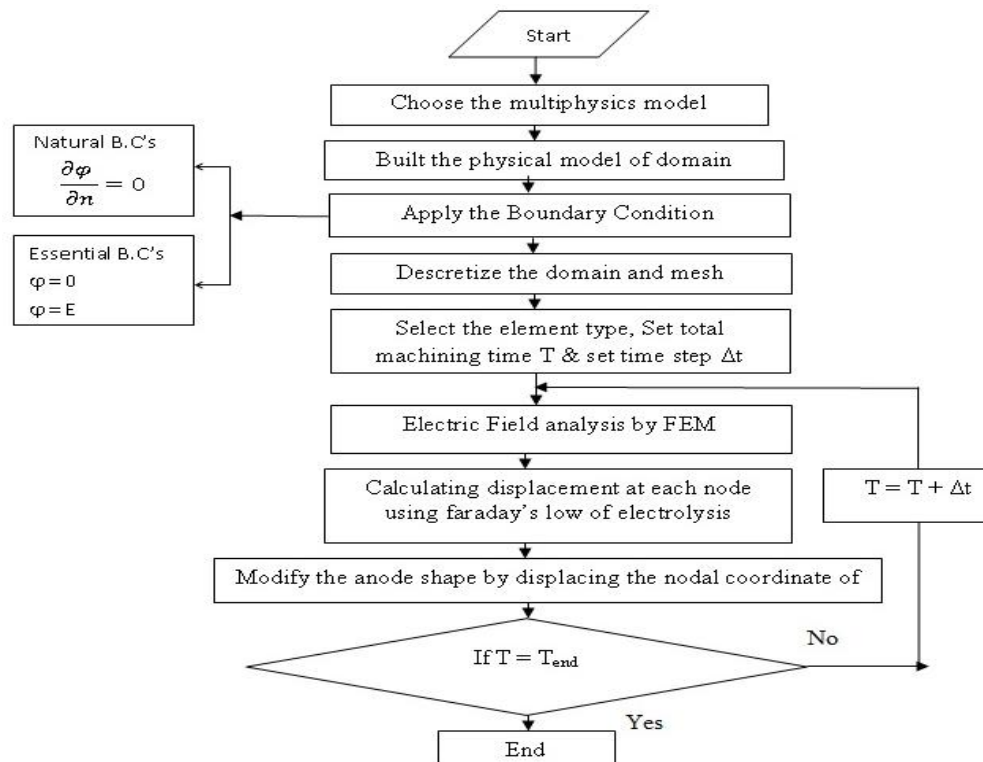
Start

Choose the multiphysics model

Built the physical model of domain

Apply the Boundary Condition

Descretize the domain and mesh

Select the element type, Set total machining time T & set time step $\Delta t$

Electric Field analysis by FEM

Calculating displacement at each node using faraday's low of electrolysis

Modify the anode shape by displacing the nodal coordinate of

If $T = T_{end}$

No

Yes

End

$T = T + \Delta t$

Natural B.C's
$\frac{\partial \varphi}{\partial n} = 0$

Essential B.C's
$\varphi = 0$
$\varphi = E$